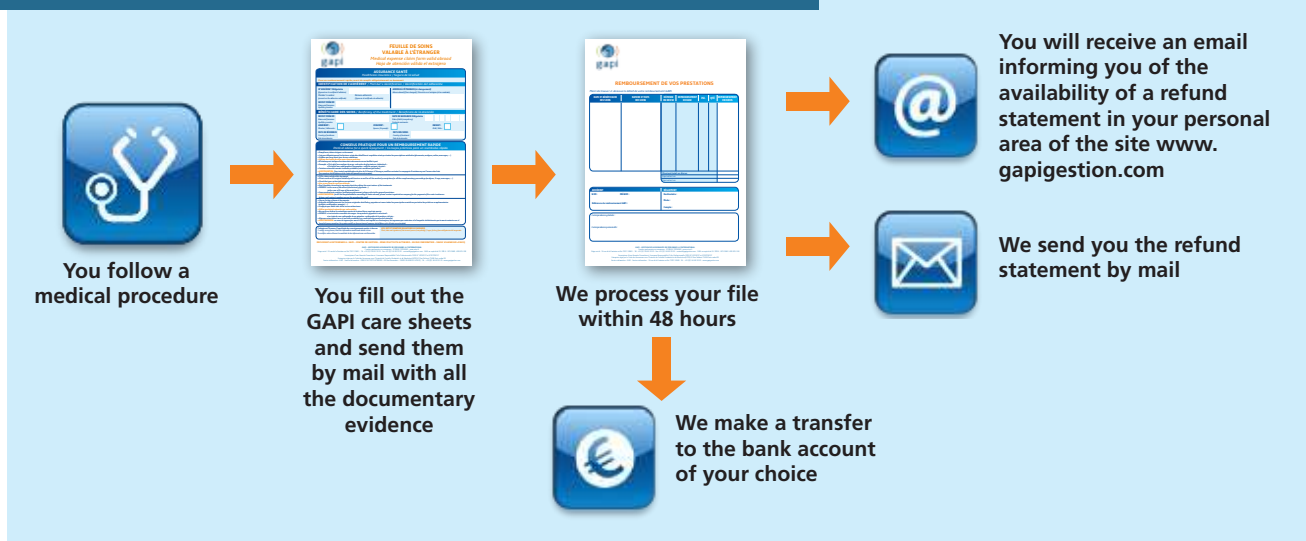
You follow a medical procedure

gapi

FEUILLE DE SOINS VALABLE À L'ÉTRANGER

Medical expenses claim form valid abroad

Hoja de atención válida al extranjero

ASSURANCE SANTÉ

CONSEILS PRATIQUE POUR UN REMBOURSEMENT RAPIDE

You fill out the GAPI care sheets and send them by mail with all the documentary evidence

gapi

REMBOURSEMENT DE VOS PRESTATIONS

We process your file within 48 hours

You will receive an email informing you of the availability of a refund statement in your personal area of the site www. gapigestion.com

We send you the refund statement by mail

We make a transfer to the bank account of your choice